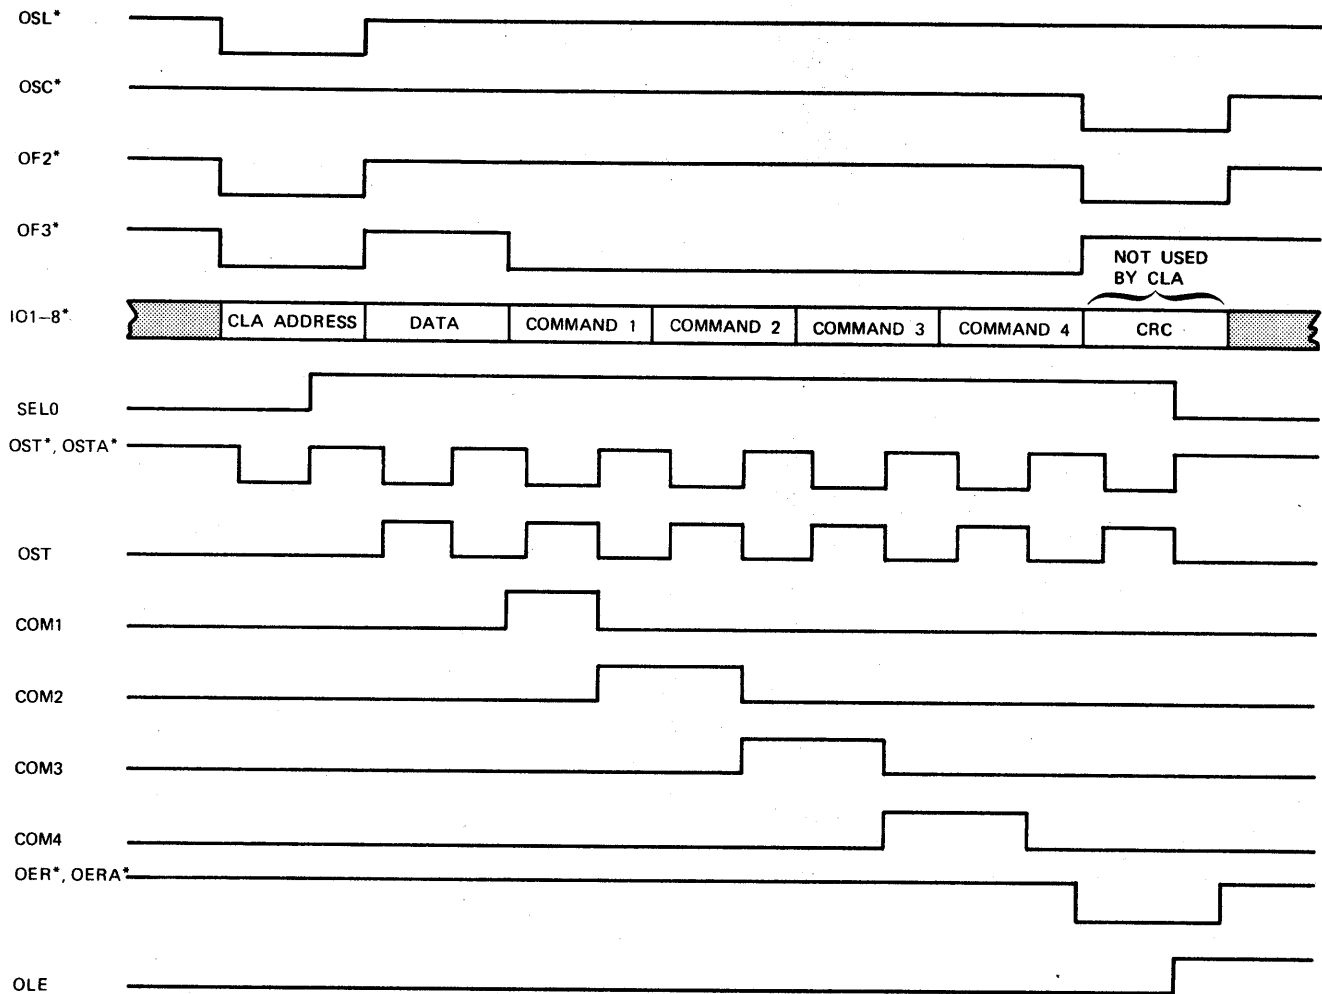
OSL*

OSC*

OF2*

OF3*

NOT USED BY CLA

IO1–8*

| CLA ADDRESS | DATA | COMMAND 1 | COMMAND 2 | COMMAND 3 | COMMAND 4 | CRC |
|---|---|---|---|---|---|---|

SEL0

OST*, OSTA*

OST

COM1

COM2

COM3

COM4

OER*, OERA*

OLE